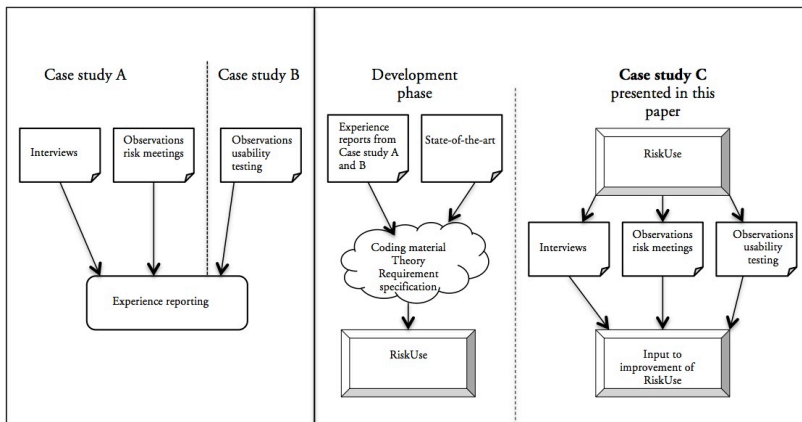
Case study A

Case study B

Interviews

Observations risk meetings

Observations usability testing

Experience reporting

Development phase

Experience reports from Case study A and B

State-of-the-art

Coding material Theory Requirement specification

RiskUse

**Case study C** presented in this paper

RiskUse

Interviews

Observations risk meetings

Observations usability testing

Input to improvement of RiskUse